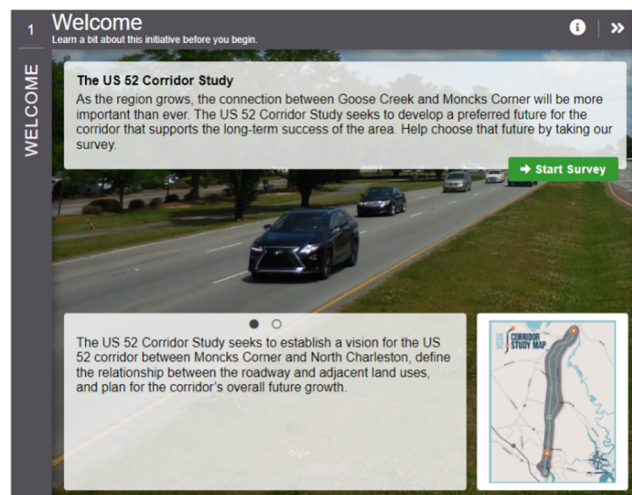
1 Welcome
Learn a bit about this initiative before you begin.

WELCOME

The US 52 Corridor Study
As the region grows, the connection between Goose Creek and Moncks Corner will be more important than ever. The US 52 Corridor Study seeks to develop a preferred future for the corridor that supports the long-term success of the area. Help choose that future by taking our survey.

Start Survey

The US 52 Corridor Study seeks to establish a vision for the US 52 corridor between Moncks Corner and North Charleston, define the relationship between the roadway and adjacent land uses, and plan for the corridor's overall future growth.

CORRIDOR STUDY MAP